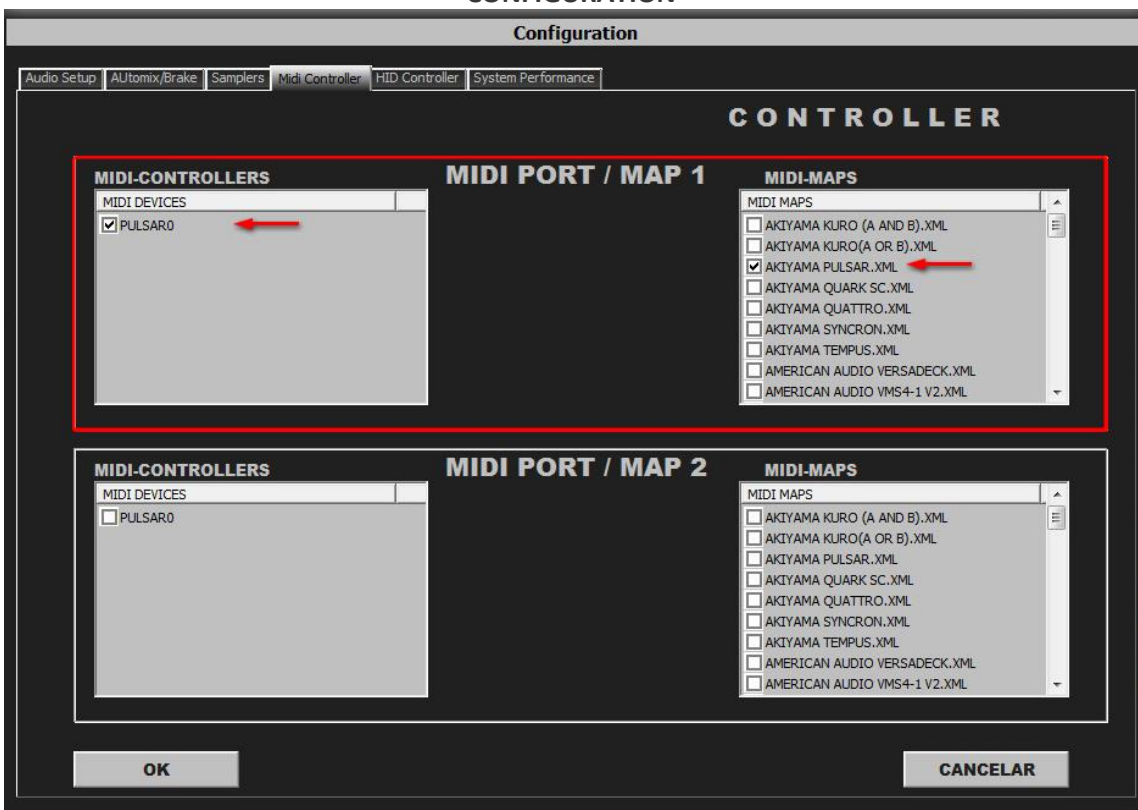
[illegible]

Configuration

Audio Setup | AUtomix/Brake | Samplers | Midi Controller | HID Controller | System Performance

CONTROLLER

MIDI-CONTROLLERS

MIDI PORT / MAP 1

MIDI-MAPS

MIDI DEVICES

PULSAR0

MIDI MAPS

AKIYAMA KURO (A AND B).XML
AKIYAMA KURO(A OR B).XML
AKIYAMA PULSAR.XML
AKIYAMA QUARK SC.XML
AKIYAMA QUATTRO.XML
AKIYAMA SYNCRON.XML
AKIYAMA TEMPUS.XML
AMERICAN AUDIO VERSADECK.XML
AMERICAN AUDIO VMS4-1 V2.XML

MIDI-CONTROLLERS

MIDI PORT / MAP 2

MIDI-MAPS

MIDI DEVICES

PULSAR0

MIDI MAPS

AKIYAMA KURO (A AND B).XML
AKIYAMA KURO(A OR B).XML
AKIYAMA PULSAR.XML
AKIYAMA QUARK SC.XML
AKIYAMA QUATTRO.XML
AKIYAMA SYNCRON.XML
AKIYAMA TEMPUS.XML
AMERICAN AUDIO VERSADECK.XML
AMERICAN AUDIO VMS4-1 V2.XML

OK

CANCELAR